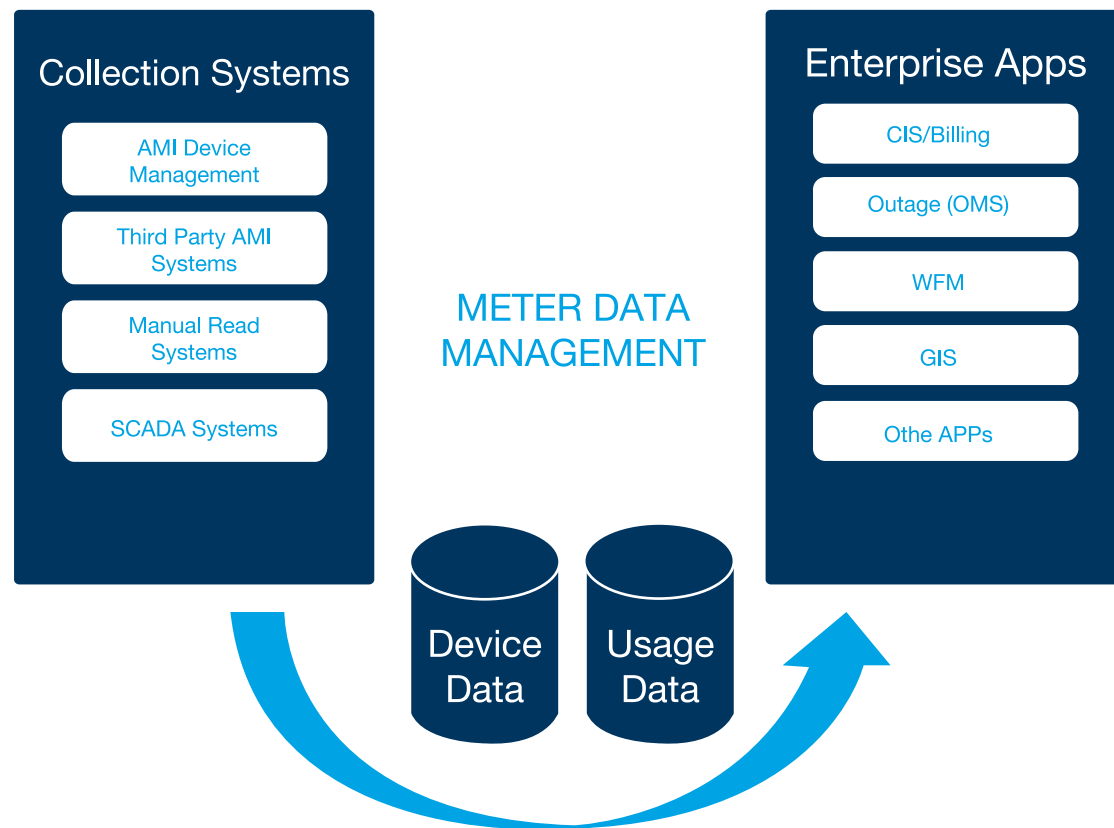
Collection Systems

AMI Device Management

Third Party AMI Systems

Manual Read Systems

SCADA Systems

METER DATA MANAGEMENT

Enterprise Apps

CIS/Billing

Outage (OMS)

WFM

GIS

Othe APPs

Device Data

Usage Data